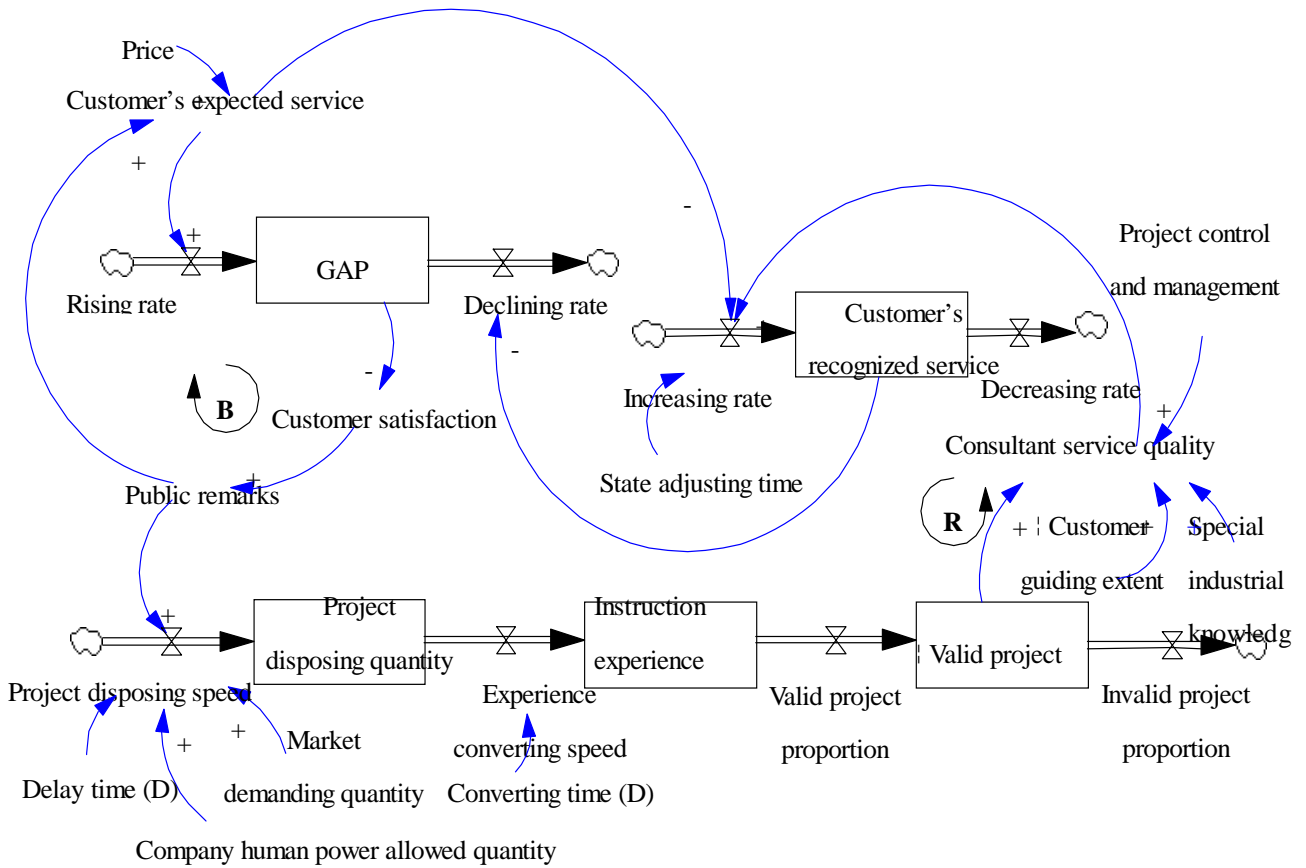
Price

Customer's expected service

+

+

GAP

Rising rate

Declining rate

-

Project control and management

Customer's recognized service

-

-

B

Customer satisfaction

Increasing rate

Decreasing rate

+

Consultant service quality

State adjusting time

+

Public remarks

R

+ Customer guiding extent

+

Special industrial knowledg

+

Project disposing quantity

Instruction experience

Valid project

Project disposing speed

Experience converting speed

Valid project proportion

Invalid project proportion

+

+

Market demanding quantity

Delay time (D)

Converting time (D)

Company human power allowed quantity